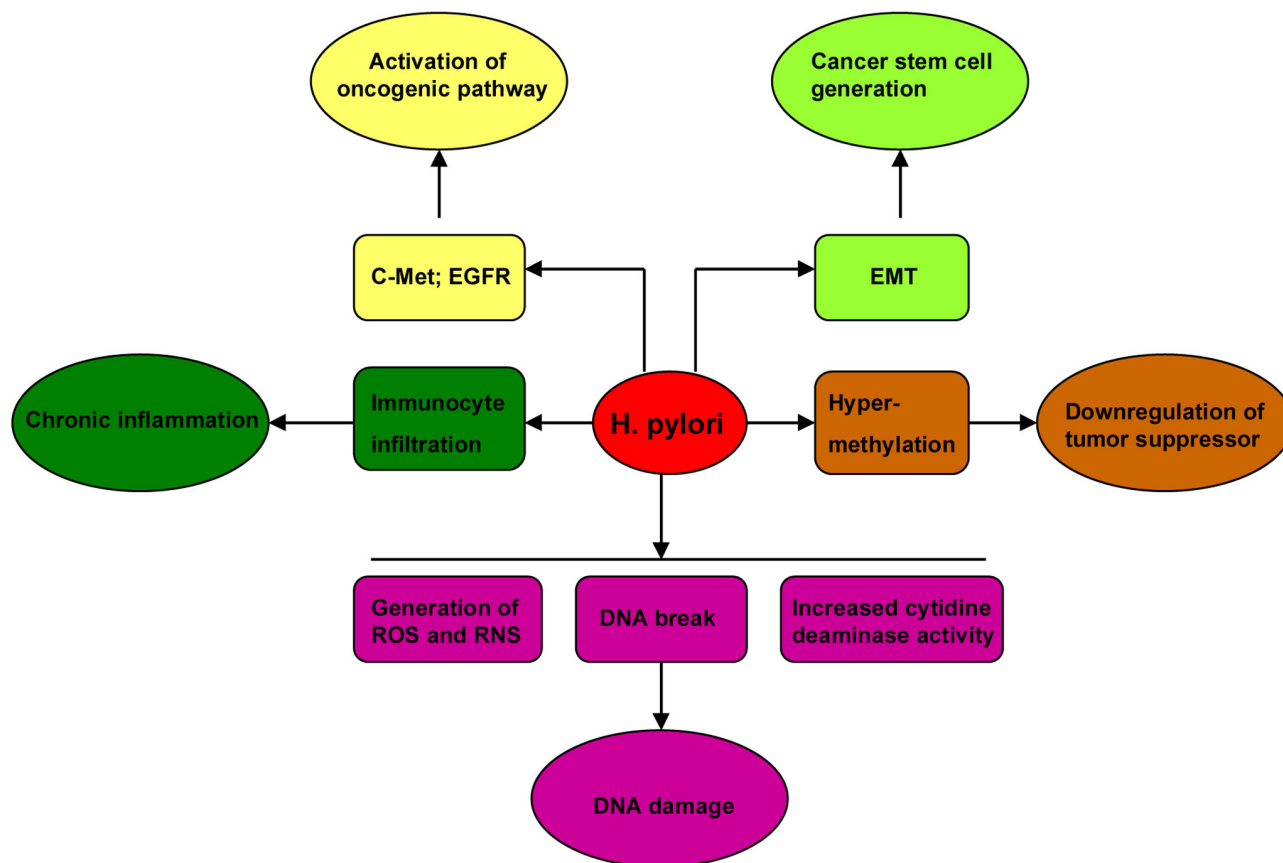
Activation of oncogenic pathway

Cancer stem cell generation

C-Met; EGFR

EMT

Chronic inflammation

Immunocyte infiltration

H. pylori

Hyper-methylation

Downregulation of tumor suppressor

Generation of ROS and RNS

DNA break

Increased cytidine deaminase activity

DNA damage